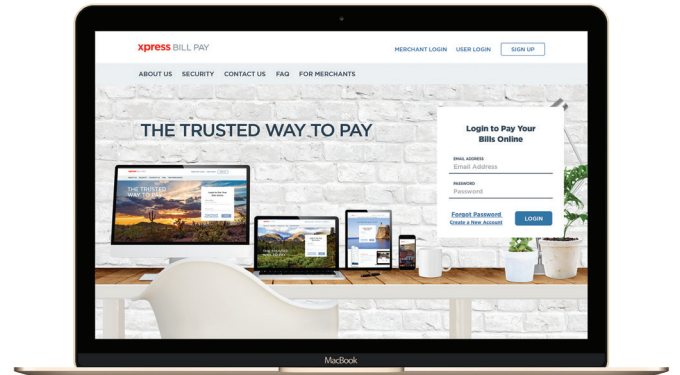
xpress BILL PAY

MERCHANT LOGIN USER LOGIN SIGN UP

ABOUT US SECURITY CONTACT US FAQ FOR MERCHANTS

THE TRUSTED WAY TO PAY

Login to Pay Your Bills Online

EMAIL ADDRESS
Email Address

PASSWORD
Password

Forgot Password
Create a New Account

LOGIN

THE TRUSTED WAY TO PAY

MacBook